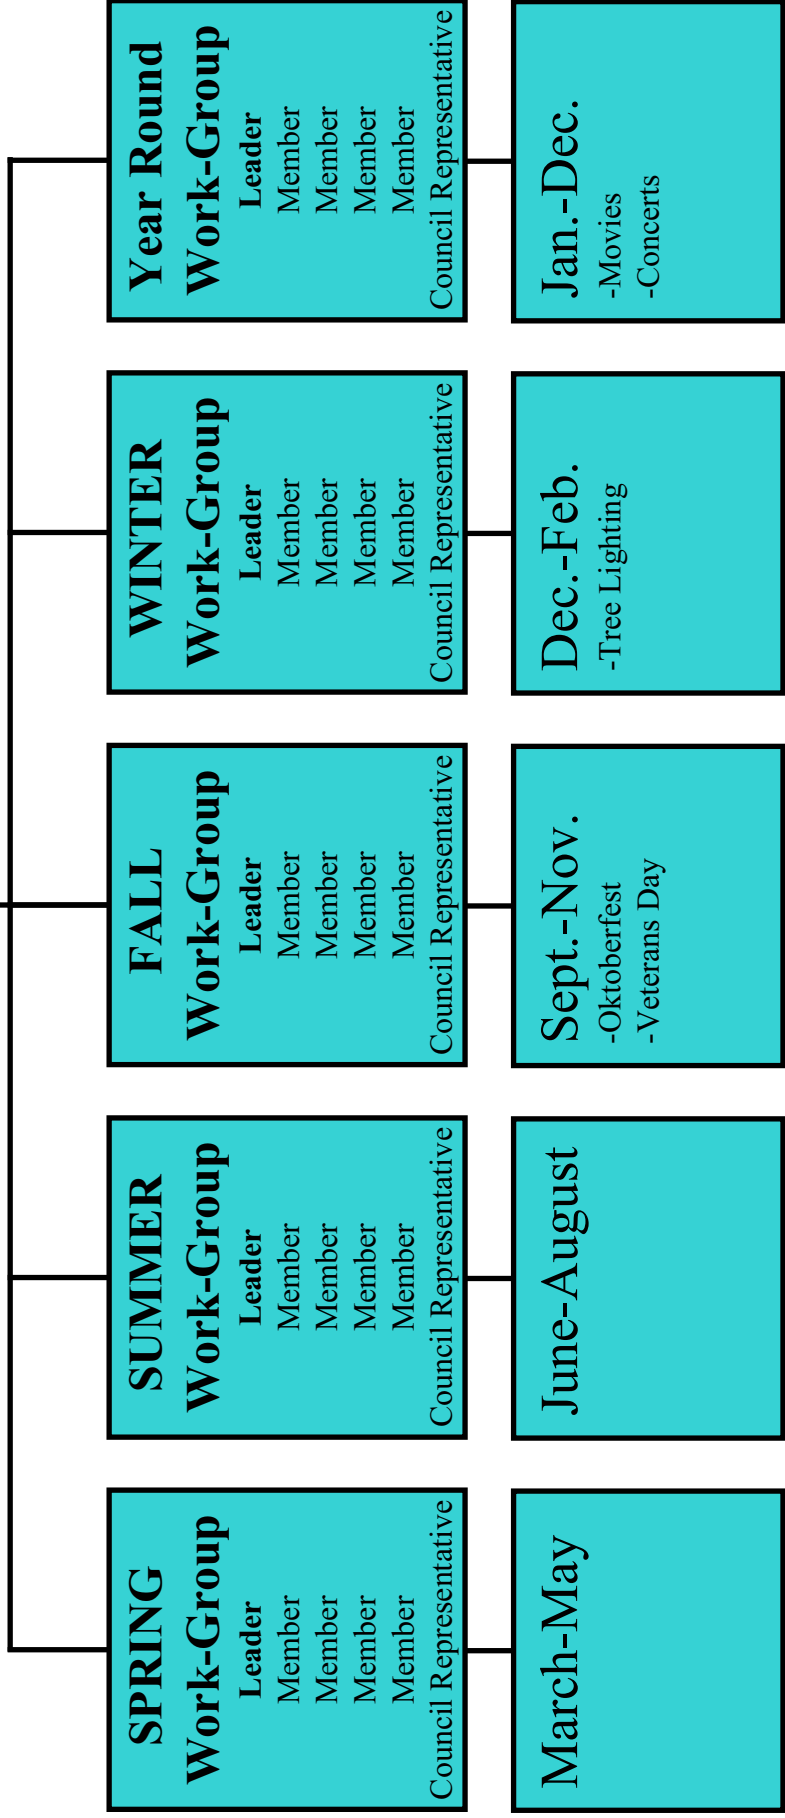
Year Round Work-Group
Leader
Member
Member
Member
Member
Council Representative

Jan.-Dec.
-Movies
-Concerts

WINTER Work-Group
Leader
Member
Member
Member
Member
Council Representative

Dec.-Feb.
-Tree Lighting

FALL Work-Group
Leader
Member
Member
Member
Member
Council Representative

Sept.-Nov.
-Oktoberfest
-Veterans Day

SUMMER Work-Group
Leader
Member
Member
Member
Member
Council Representative

June-August

SPRING Work-Group
Leader
Member
Member
Member
Member
Council Representative

March-May